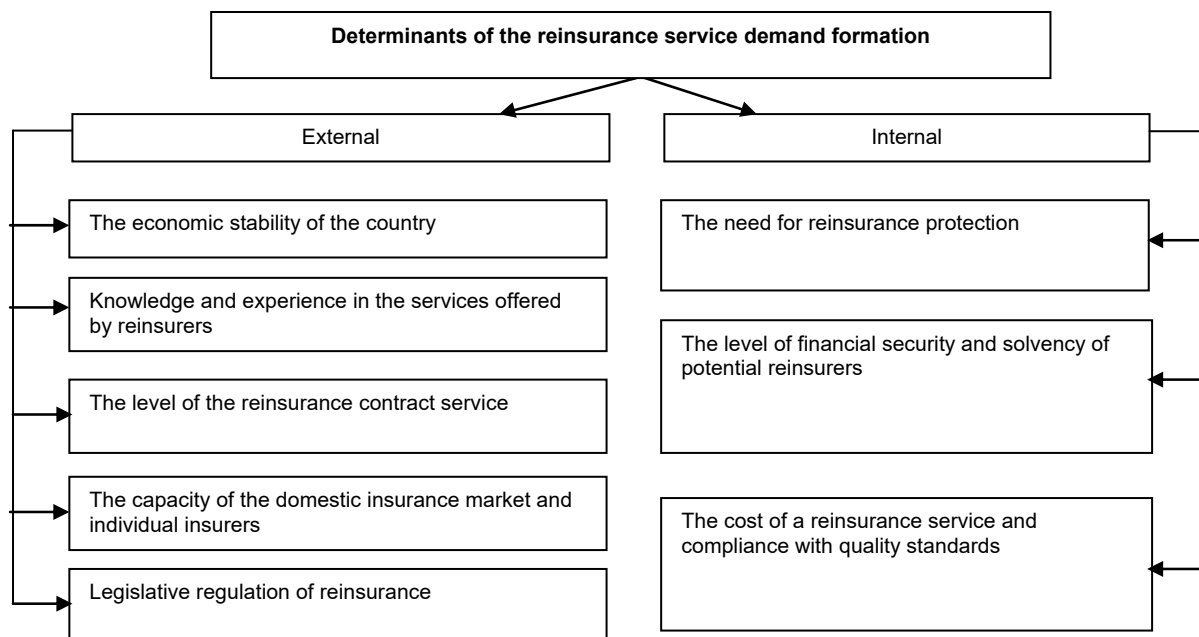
Determinants of the reinsurance service demand formation

External

The economic stability of the country

Knowledge and experience in the services offered by reinsurers

The level of the reinsurance contract service

The capacity of the domestic insurance market and individual insurers

Legislative regulation of reinsurance

Internal

The need for reinsurance protection

The level of financial security and solvency of potential reinsurers

The cost of a reinsurance service and compliance with quality standards